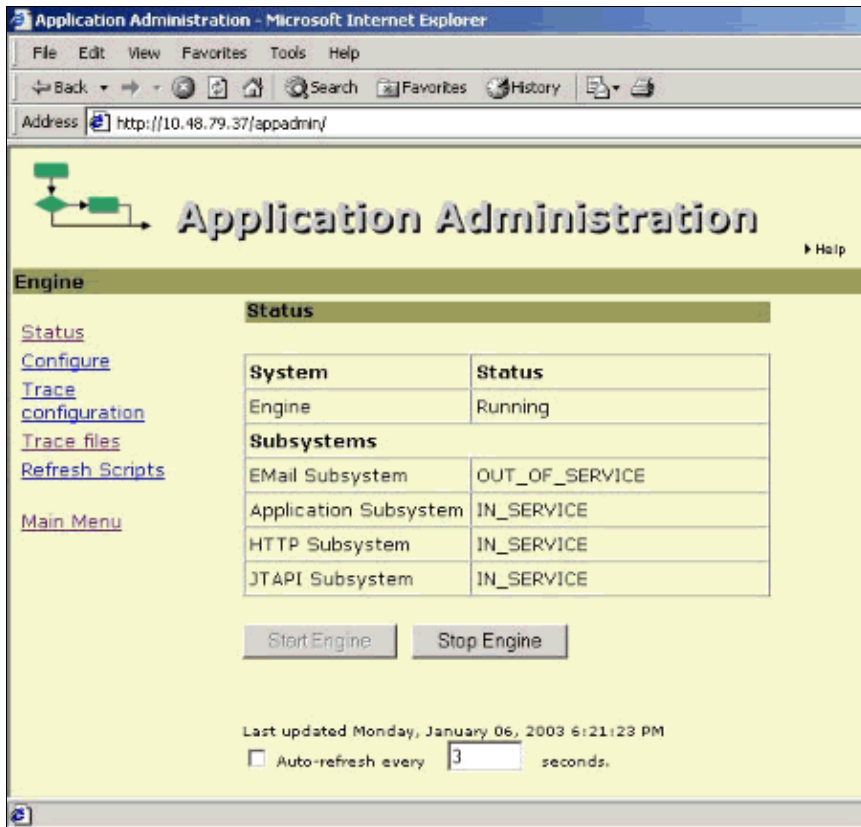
Application Administration - Microsoft Internet Explorer

File Edit View Favorites Tools Help

Back Search Favorites History

Address http://10.48.79.37/appadmin/

Application Administration

Help

Engine

Status
Configure
Trace configuration
Trace files
Refresh Scripts

Main Menu

Status

| System | Status |
|---|---|
| Engine | Running |
| Subsystems | |
| EMail Subsystem | OUT_OF_SERVICE |
| Application Subsystem | IN_SERVICE |
| HTTP Subsystem | IN_SERVICE |
| JTAPI Subsystem | IN_SERVICE |

Start Engine Stop Engine

Last updated Monday, January 06, 2003 6:21:23 PM

Auto-refresh every 3 seconds.